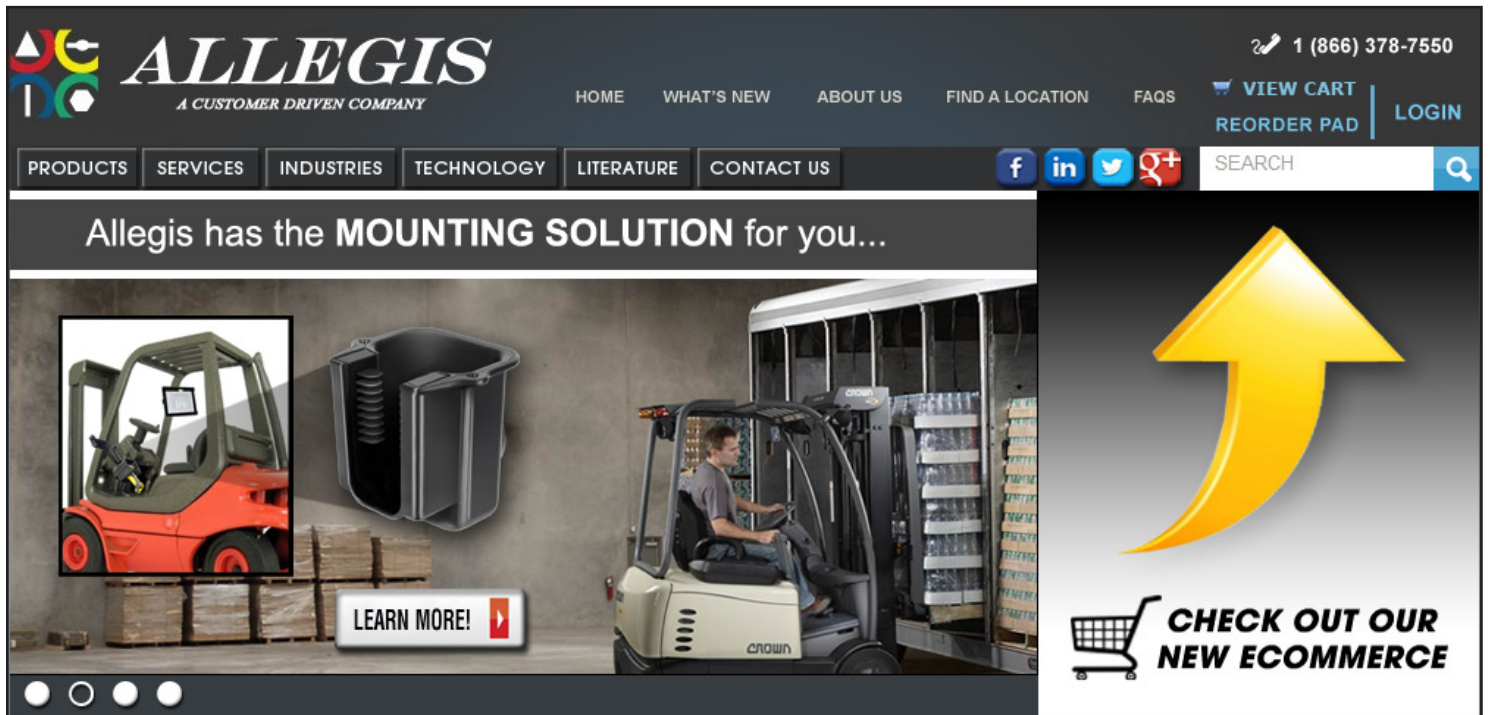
ALLEGIS
A CUSTOMER DRIVEN COMPANY

1 (866) 378-7550

HOME WHAT'S NEW ABOUT US FIND A LOCATION FAQS

VIEW CART
REORDER PAD

LOGIN

PRODUCTS SERVICES INDUSTRIES TECHNOLOGY LITERATURE CONTACT US

SEARCH

Allegis has the **MOUNTING SOLUTION** for you...

CROWN

LEARN MORE!

CROWN

CHECK OUT OUR NEW ECOMMERCE